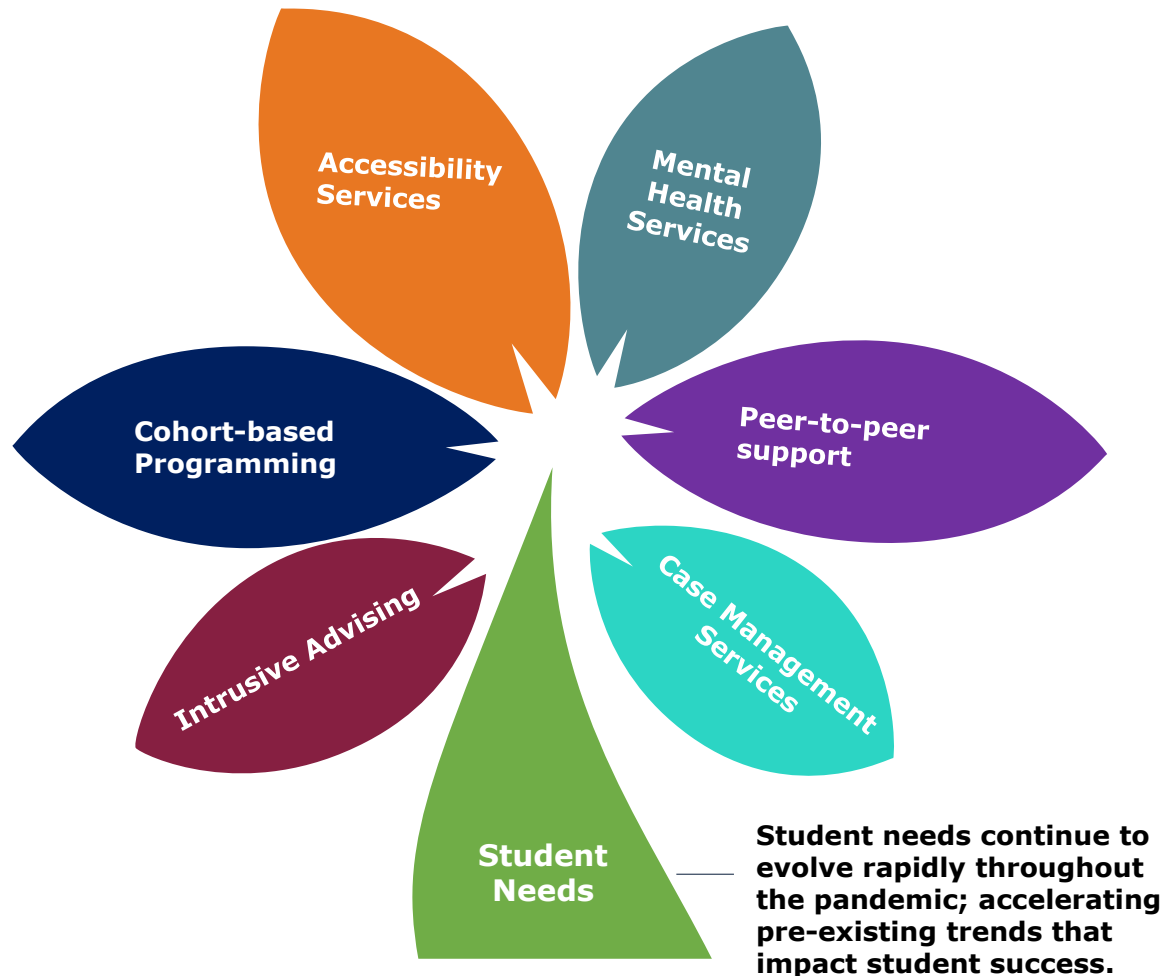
Accessibility Services

Mental Health Services

Cohort-based Programming

Peer-to-peer support

Intrusive Advising

Case Management Services

Student Needs

Student needs continue to evolve rapidly throughout the pandemic; accelerating pre-existing trends that impact student success.